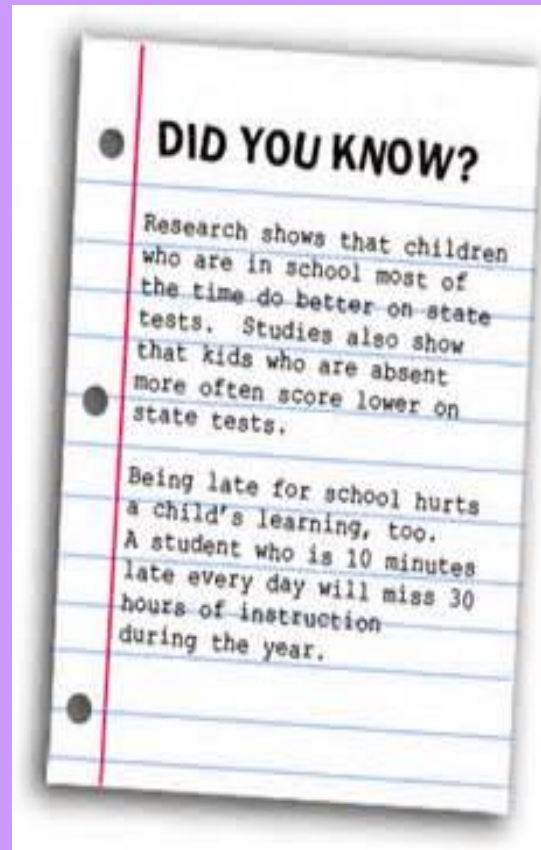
DID YOU KNOW?

Research shows that children who are in school most of the time do better on state tests. Studies also show that kids who are absent more often score lower on state tests.

Being late for school hurts a child's learning, too. A student who is 10 minutes late every day will miss 30 hours of instruction during the year.